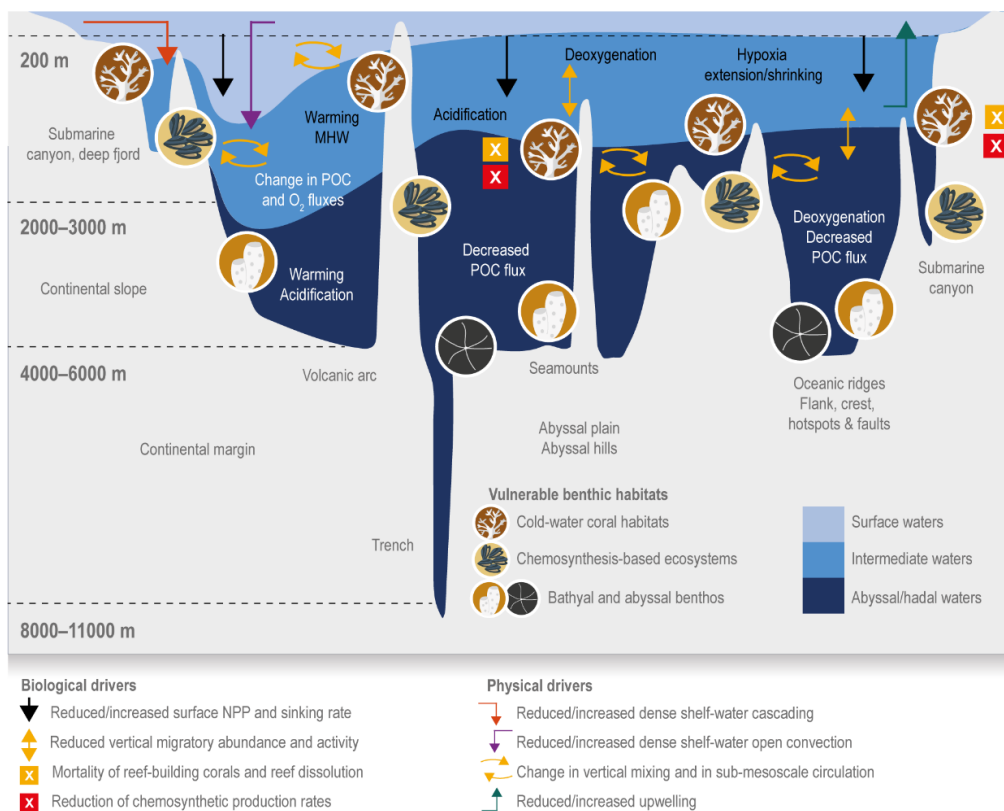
200 m

Submarine canyon, deep fjord

Warming MHW

Change in POC and $O_2$ fluxes

Acidification

Deoxygenation

Hypoxia extension/shrinking

X

X

X

X

2000–3000 m

Continental slope

Warming Acidification

Decreased POC flux

Deoxygenation Decreased POC flux

Submarine canyon

4000–6000 m

Volcanic arc

Seamounts

Oceanic ridges Flank, crest, hotspots & faults

Continental margin

Abyssal plain Abyssal hills

Trench

Vulnerable benthic habitats

Cold-water coral habitats

Chemosynthesis-based ecosystems

Bathyal and abyssal benthos

Surface waters

Intermediate waters

Abyssal/hadal waters

8000–11000 m

Biological drivers

Reduced/increased surface NPP and sinking rate

Reduced vertical migratory abundance and activity

X Mortality of reef-building corals and reef dissolution

X Reduction of chemosynthetic production rates

Physical drivers

Reduced/increased dense shelf-water cascading

Reduced/increased dense shelf-water open convection

Change in vertical mixing and in sub-mesoscale circulation

Reduced/increased upwelling